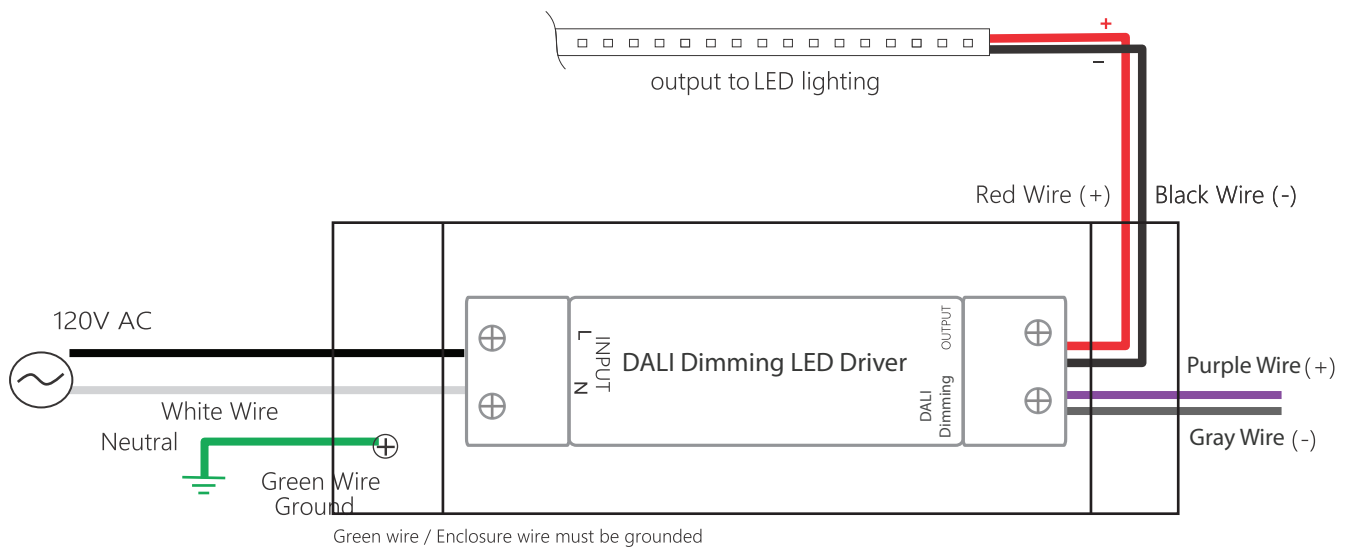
+
−
output to LED lighting

Red Wire (+)
Black Wire (-)

120V AC

INPUT
L
N

DALI Dimming LED Driver

OUTPUT

DALI
Dimming

Purple Wire (+)
Gray Wire (-)

White Wire
Neutral

Green Wire
Ground

Green wire / Enclosure wire must be grounded